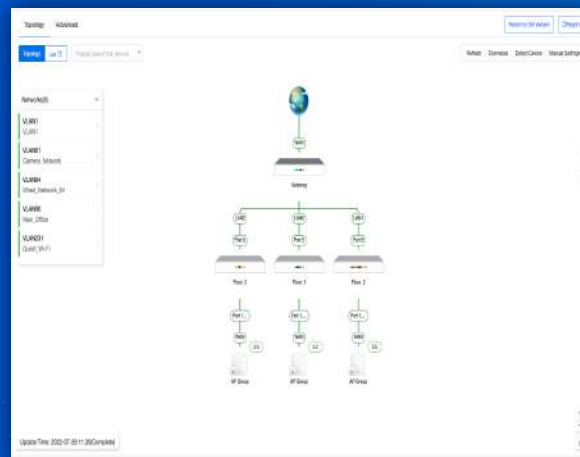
Topology Advanced

Return to old version

Topology List

Please select the device

Refresh Download Detect Device Manual Settings

Network(5)

VLAN1
VLAN1

VLAN61
Camera_Network

VLAN64
Wired_Network_3rd

VLAN66
New_Office

VLAN231
Guest_Wi-Fi

Gateway

LAN2 LAN3 LAN1

Port 2 Port 2 Port 8

Floor 3 Floor 1 Floor 2

Port 1... Port 1... Port 1...

AP Group AP Group AP Group

Update Time: 2022-07-05 11:36(Complete)